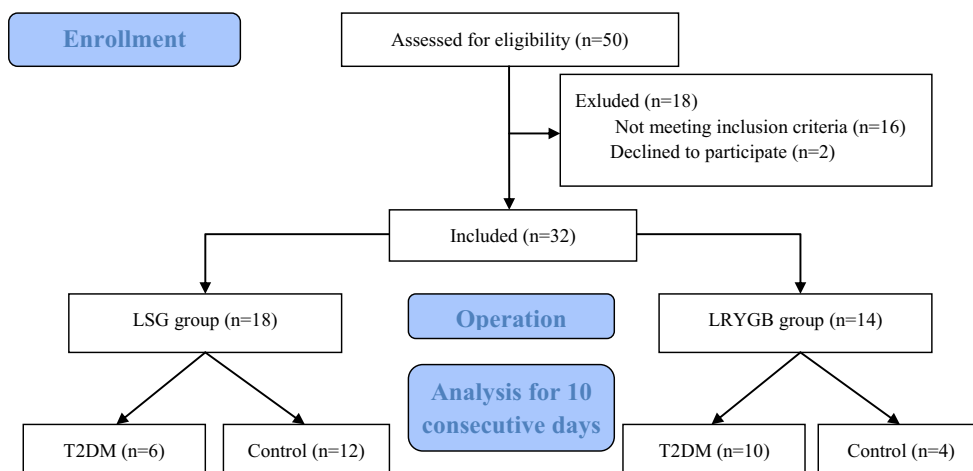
Enrollment

Assessed for eligibility (n=50)

Exluded (n=18)
Not meeting inclusion criteria (n=16)
Declined to participate (n=2)

Included (n=32)

LSG group (n=18)

Operation

LRYGB group (n=14)

Analysis for 10 consecutive days

T2DM (n=6)

Control (n=12)

T2DM (n=10)

Control (n=4)